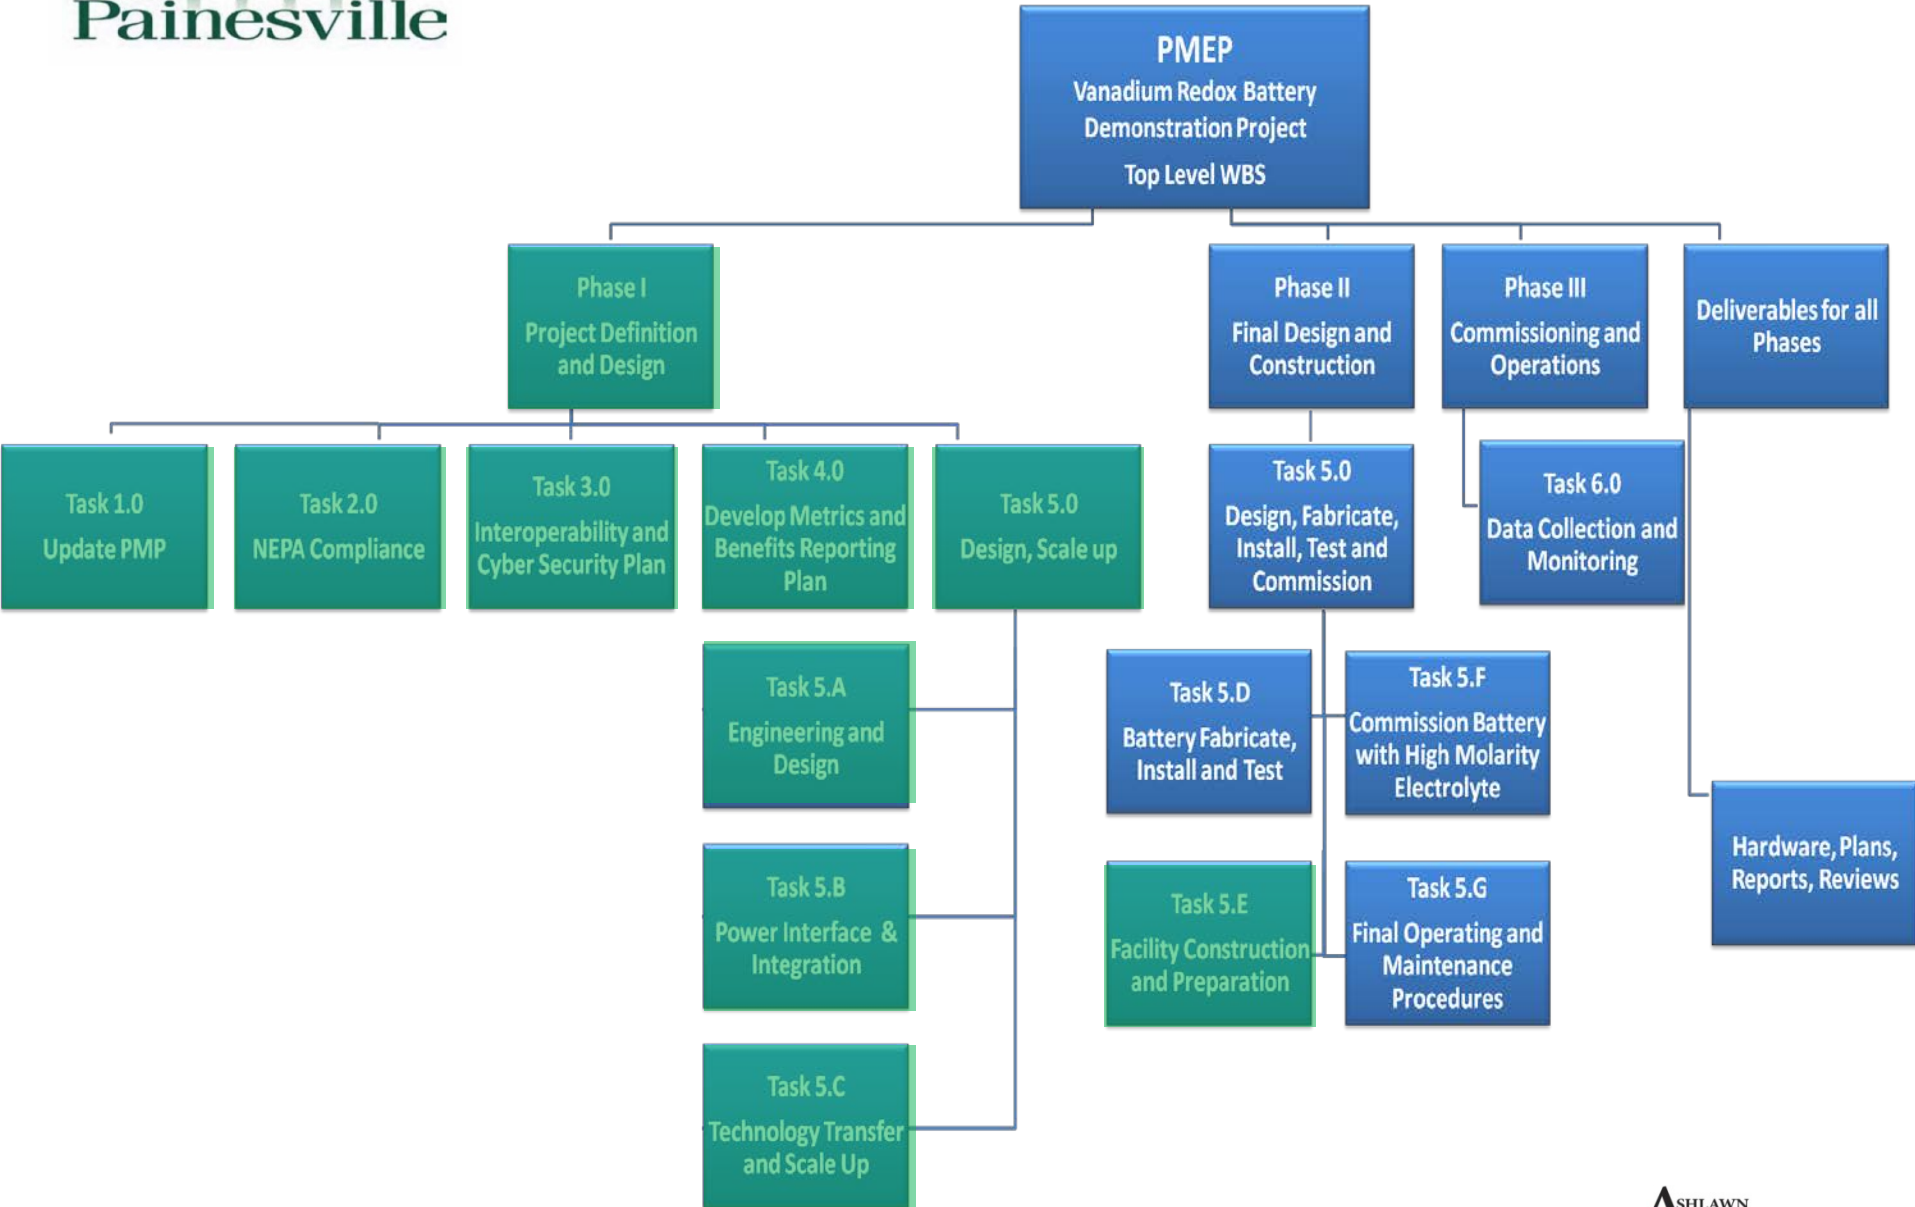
Painesville

PMEP
Vanadium Redox Battery Demonstration Project
Top Level WBS

Phase I
Project Definition and Design

Phase II
Final Design and Construction

Phase III
Commissioning and Operations

Deliverables for all Phases

Task 1.0
Update PMP

Task 2.0
NEPA Compliance

Task 3.0
Interoperability and Cyber Security Plan

Task 4.0
Develop Metrics and Benefits Reporting Plan

Task 5.0
Design, Scale up

Task 5.0
Design, Fabricate, Install, Test and Commission

Task 6.0
Data Collection and Monitoring

Task 5.A
Engineering and Design

Task 5.D
Battery Fabricate, Install and Test

Task 5.F
Commission Battery with High Molarity Electrolyte

Hardware, Plans, Reports, Reviews

Task 5.B
Power Interface & Integration

Task 5.E
Facility Construction and Preparation

Task 5.G
Final Operating and Maintenance Procedures

Task 5.C
Technology Transfer and Scale Up

ASHLAWN